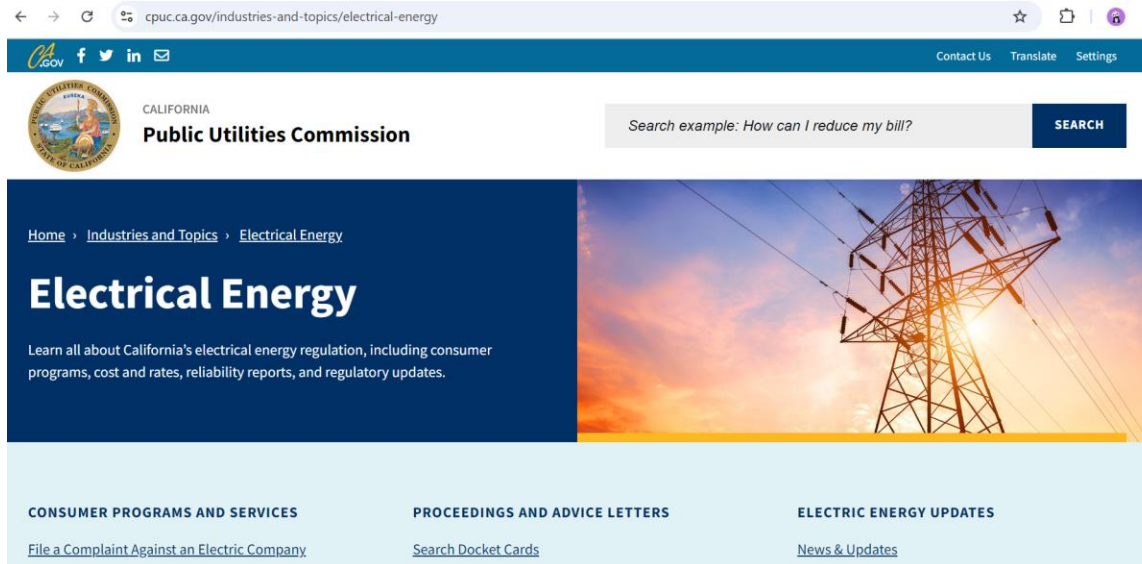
cpuc.ca.gov/industries-and-topics/electrical-energy

CA.GOV

Contact Us Translate Settings

PUBLIC UTILITIES COMMISSION EUREKA STATE OF CALIFORNIA

CALIFORNIA
Public Utilities Commission

Search example: How can I reduce my bill?

SEARCH

Home › Industries and Topics › Electrical Energy

Electrical Energy

Learn all about California's electrical energy regulation, including consumer programs, cost and rates, reliability reports, and regulatory updates.

CONSUMER PROGRAMS AND SERVICES

File a Complaint Against an Electric Company

PROCEEDINGS AND ADVICE LETTERS

Search Docket Cards

ELECTRIC ENERGY UPDATES

News & Updates